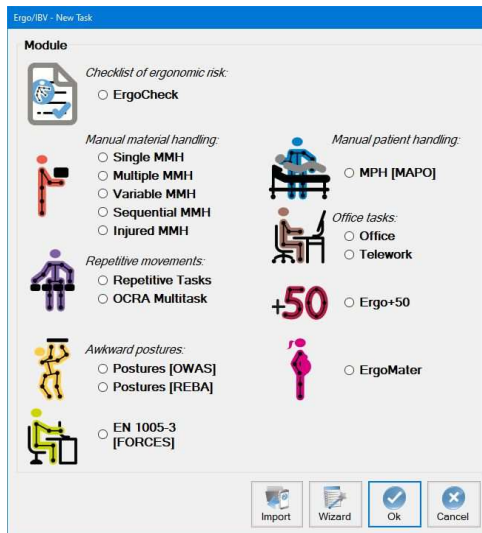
Ergo/IBV - New Task

Module

Checklist of ergonomic risk:
○ ErgoCheck

Manual material handling:
○ Single MMH
○ Multiple MMH
○ Variable MMH
○ Sequential MMH
○ Injured MMH

Repetitive movements:
○ Repetitive Tasks
○ OCRA Multitask

Awkward postures:
○ Postures [OWAS]
○ Postures [REBA]

○ EN 1005-3 [FORCES]

Manual patient handling:
○ MPH [MAPO]

Office tasks:
○ Office
○ Telework

+50
○ Ergo+50

○ ErgoMater

Import
Wizard
Ok
Cancel